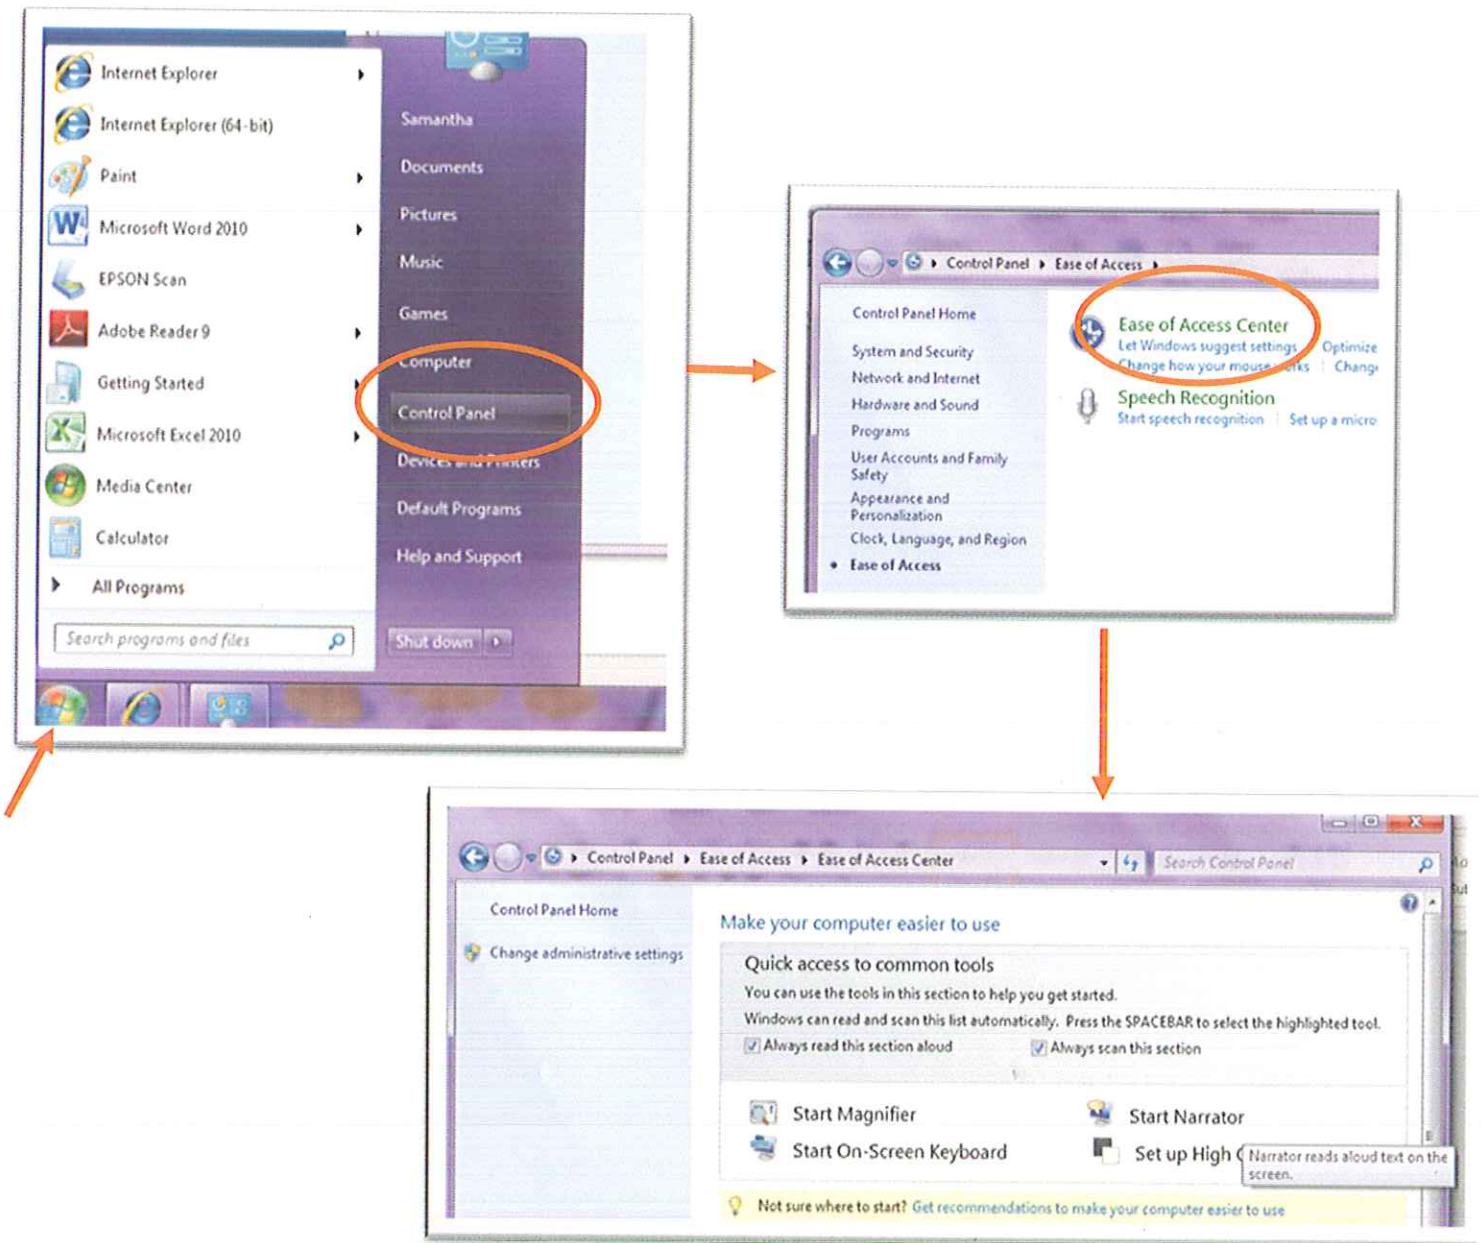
Internet Explorer
Internet Explorer (64-bit)
Paint
Microsoft Word 2010
EPSON Scan
Adobe Reader 9
Getting Started
Microsoft Excel 2010
Media Center
Calculator
All Programs
Search programs and files

Samantha
Documents
Pictures
Music
Games
Computer
Control Panel
Devices and Printers
Default Programs
Help and Support
Shut down

Control Panel ▸ Ease of Access ▸

Control Panel Home
System and Security
Network and Internet
Hardware and Sound
Programs
User Accounts and Family Safety
Appearance and Personalization
Clock, Language, and Region
Ease of Access

Ease of Access Center
Let Windows suggest settings | Optimize
Change how your mouse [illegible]rks | Chang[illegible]
Speech Recognition
Start speech recognition | Set up a micro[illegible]

Control Panel ▸ Ease of Access ▸ Ease of Access Center
Search Control Panel

Control Panel Home
Change administrative settings

Make your computer easier to use
Quick access to common tools
You can use the tools in this section to help you get started.
Windows can read and scan this list automatically. Press the SPACEBAR to select the highlighted tool.
Always read this section aloud
Always scan this section
Start Magnifier
Start Narrator
Start On-Screen Keyboard
Set up High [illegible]
Narrator reads aloud text on the screen.
Not sure where to start? Get recommendations to make your computer easier to use